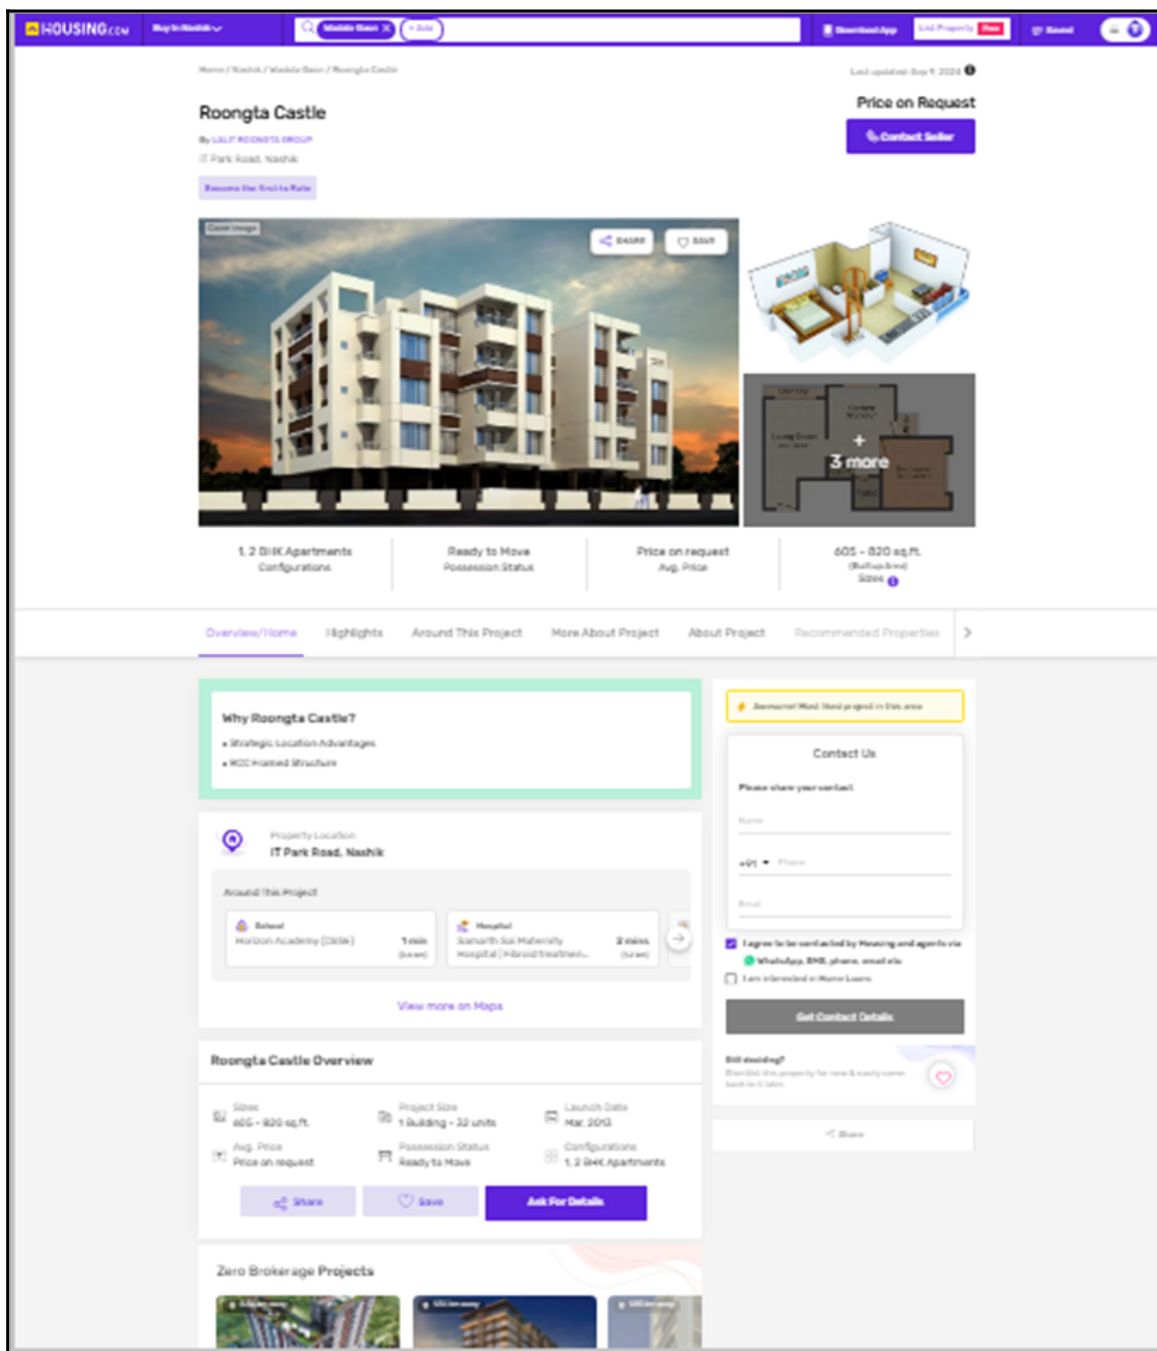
HOUSING.COM Buy in Nashik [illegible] + Add Download App List Property Free Saved

Home / Nashik / Wadala Gaon / Roongta Castle

Last updated: Sep 9, 2024

Roongta Castle

By LALIT ROONGTA GROUP

IT Park Road, Nashik

Become the first to Rate

Price on Request

Contact Seller

Cover Image

SHARE SAVE

+ 3 more

1, 2 BHK Apartments
Configurations

Ready to Move
Possession Status

Price on request
Avg. Price

605 - 820 sq.ft.
(Built up Area)
Sizes

Overview/Home Highlights Around This Project More About Project About Project Recommended Properties

Why Roongta Castle?
• Strategic Location Advantages
• RCC Framed Structure

Property Location
IT Park Road, Nashik

Around This Project

School
Horizon Academy (CBSE) 1 min (5.0 km)

Hospital
Samarth Sai Maternity Hospital | Fibroid treatmen... 2 mins (3.2 km)

View more on Maps

Roongta Castle Overview

Sizes
605 - 820 sq.ft.

Project Size
1 Building - 32 units

Launch Date
Mar, 2013

Avg. Price
Price on request

Possession Status
Ready to Move

Configurations
1, 2 BHK Apartments

Share Save Ask For Details

Zero Brokerage Projects

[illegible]

Contact Us

Please share your contact

Name

+91 Phone

Email

I agree to be contacted by Housing and agents via WhatsApp, SMS, phone, email etc

I am interested in Home Loans

Get Contact Details

Still deciding?
Shortlist this property for now & easily come back to it later.

Share